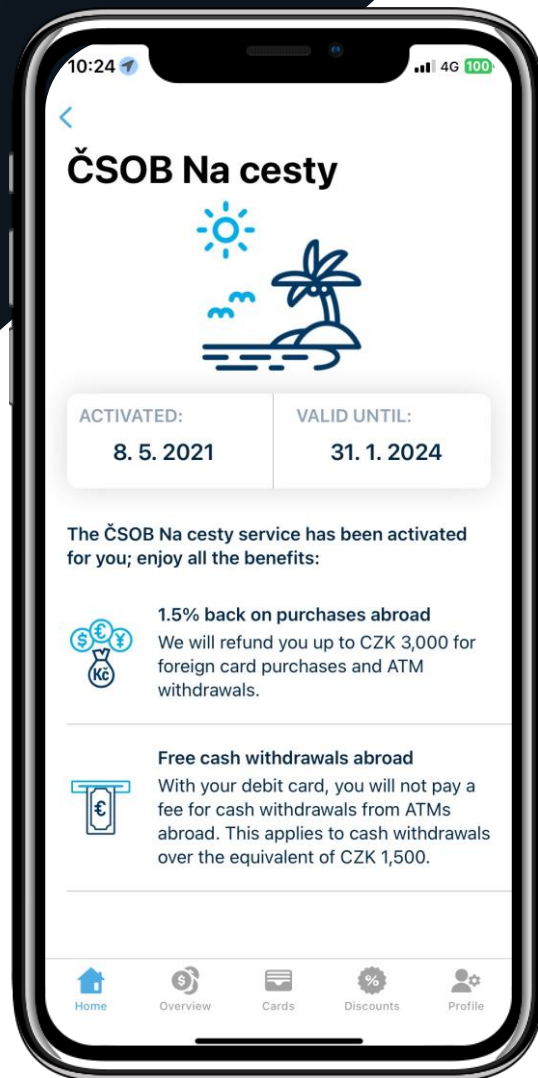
10:24

4G 100

<

ČSOB Na cesty

ACTIVATED:
8. 5. 2021

VALID UNTIL:
31. 1. 2024

The ČSOB Na cesty service has been activated for you; enjoy all the benefits:

1.5% back on purchases abroad
We will refund you up to CZK 3,000 for foreign card purchases and ATM withdrawals.

Free cash withdrawals abroad
With your debit card, you will not pay a fee for cash withdrawals from ATMs abroad. This applies to cash withdrawals over the equivalent of CZK 1,500.

Home Overview Cards Discounts Profile